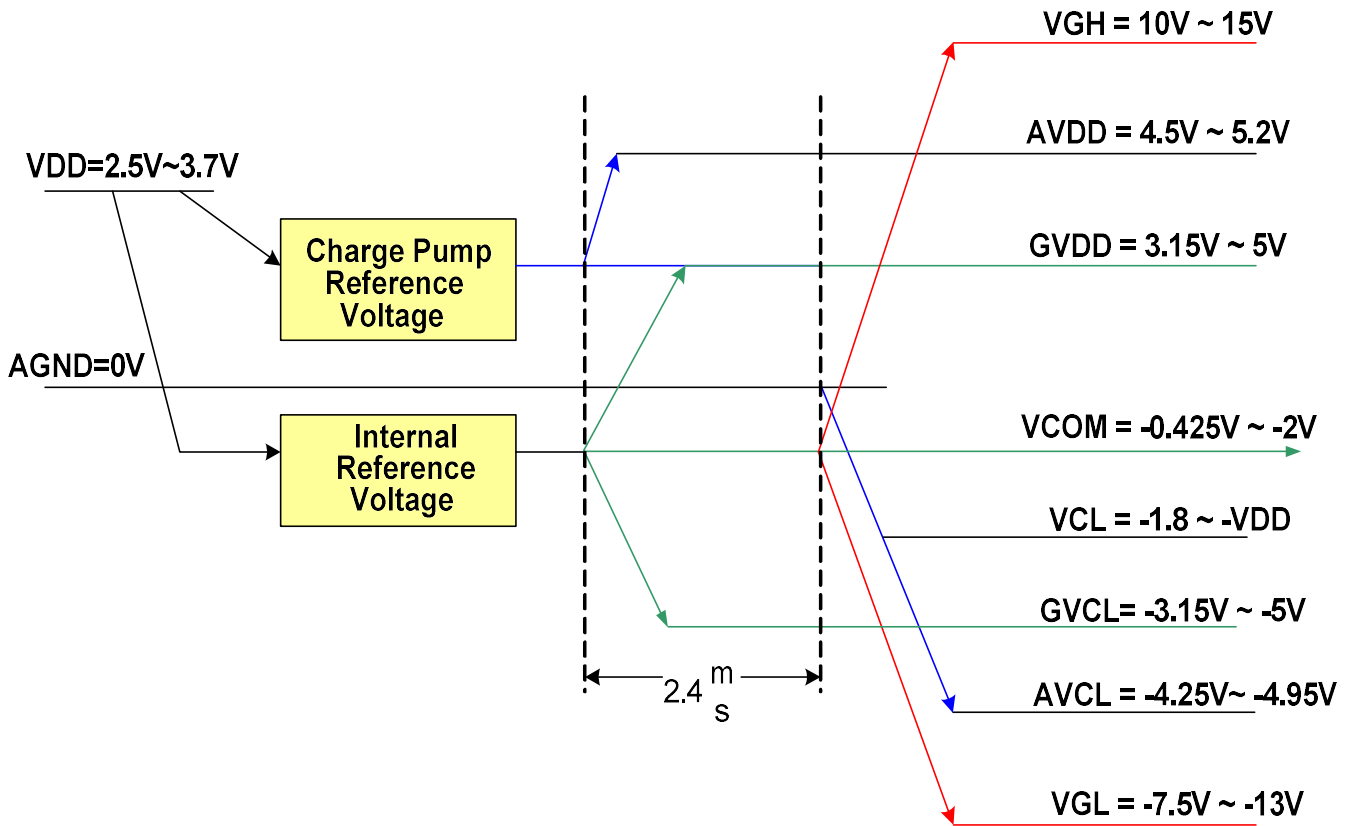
VGH = 10V ~ 15V

AVDD = 4.5V ~ 5.2V

VDD=2.5V~3.7V

Charge Pump Reference Voltage

GVDD = 3.15V ~ 5V

AGND=0V

Internal Reference Voltage

VCOM = -0.425V ~ -2V

VCL = -1.8 ~ -VDD

GVCL= -3.15V ~ -5V

2.4 m s

AVCL = -4.25V~ -4.95V

VGL = -7.5V ~ -13V